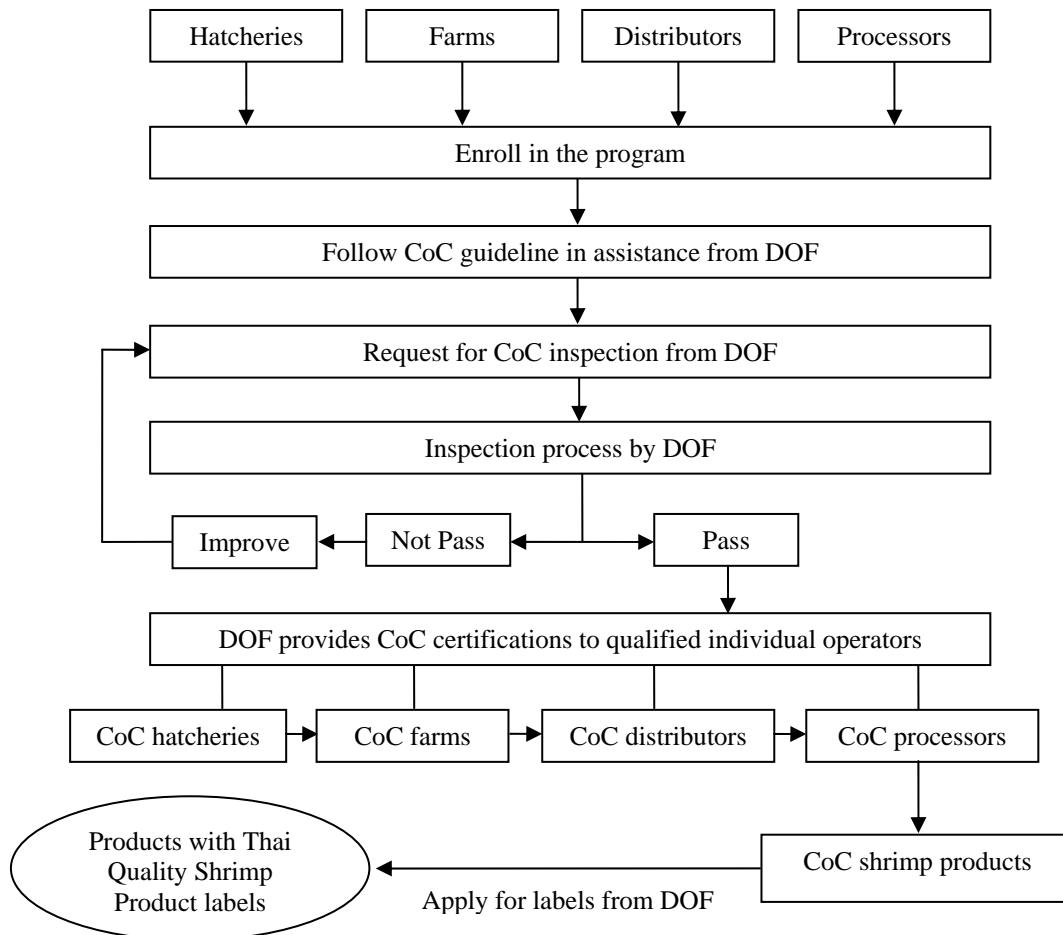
Hatcheries

Farms

Distributors

Processors

Enroll in the program

Follow CoC guideline in assistance from DOF

Request for CoC inspection from DOF

Inspection process by DOF

Improve

Not Pass

Pass

DOF provides CoC certifications to qualified individual operators

CoC hatcheries

CoC farms

CoC distributors

CoC processors

Products with Thai Quality Shrimp Product labels

CoC shrimp products

Apply for labels from DOF